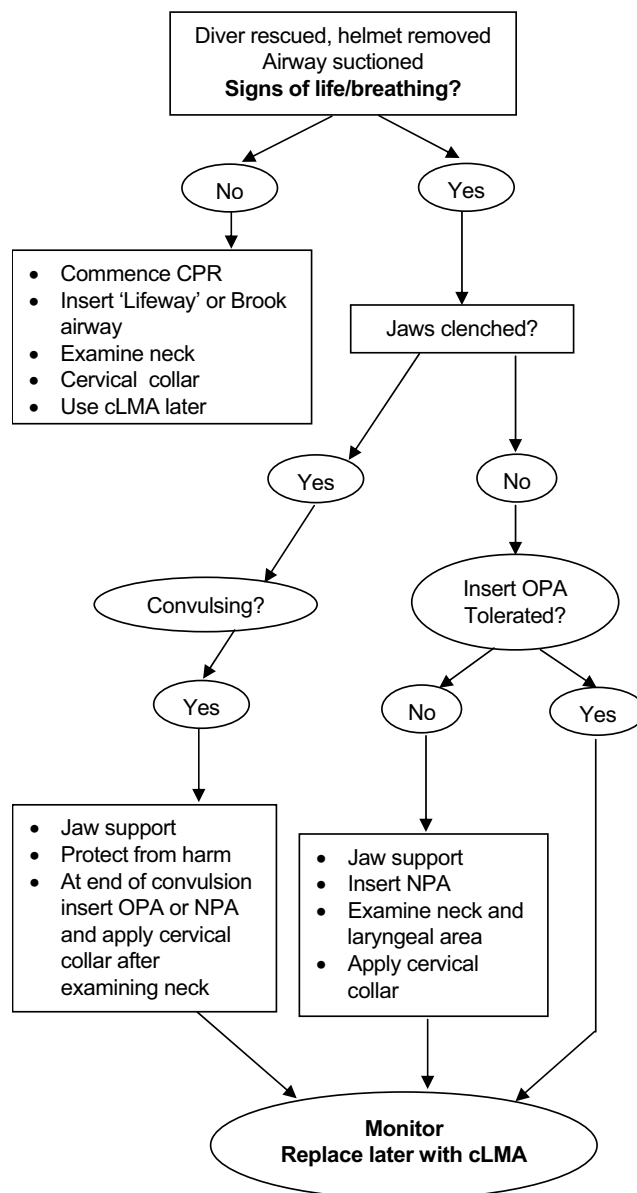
Diver rescued, helmet removed
Airway suctioned
**Signs of life/breathing?**

No

Yes

- Commence CPR
- Insert 'Lifeway' or Brook airway
- Examine neck
- Cervical collar
- Use cLMA later

Jaws clenched?

Yes

No

Convulsing?

Insert OPA
Tolerated?

Yes

No

Yes

- Jaw support
- Protect from harm
- At end of convulsion insert OPA or NPA and apply cervical collar after examining neck

- Jaw support
- Insert NPA
- Examine neck and laryngeal area
- Apply cervical collar

**Monitor**
**Replace later with cLMA**